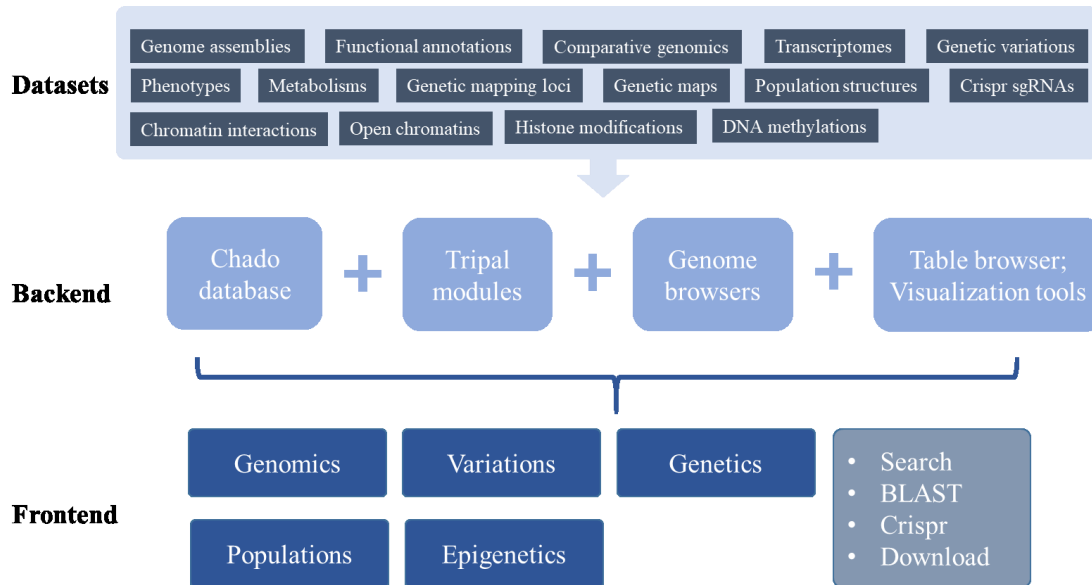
Datasets

Genome assemblies
Functional annotations
Comparative genomics
Transcriptomes
Genetic variations
Phenotypes
Metabolisms
Genetic mapping loci
Genetic maps
Population structures
Crispr sgRNAs
Chromatin interactions
Open chromatins
Histone modifications
DNA methylations

Backend

Chado database + Tripal modules + Genome browsers + Table browser; Visualization tools

Frontend

Genomics
Variations
Genetics
Populations
Epigenetics

• Search
• BLAST
• Crispr
• Download